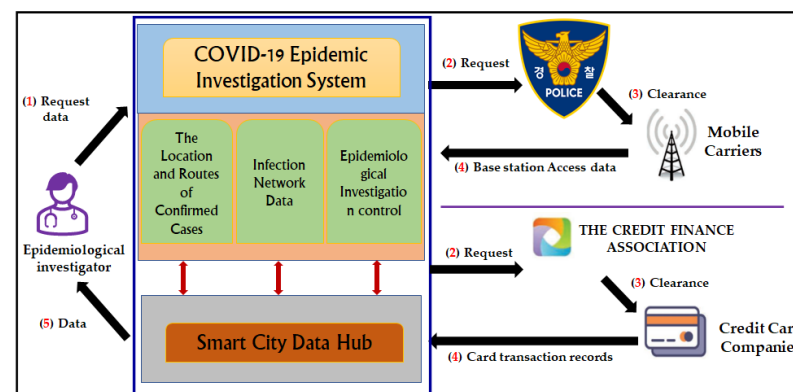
COVID-19 Epidemic Investigation System

(1) Request data

The Location and Routes of Confirmed Cases

Infection Network Data

Epidemiological Investigation control

Epidemiological investigator

(5) Data

Smart City Data Hub

(2) Request

경 찰

POLICE

(3) Clearance

Mobile Carriers

(4) Base station Access data

THE CREDIT FINANCE ASSOCIATION

(2) Request

(3) Clearance

Credit Car Companie

(4) Card transaction records